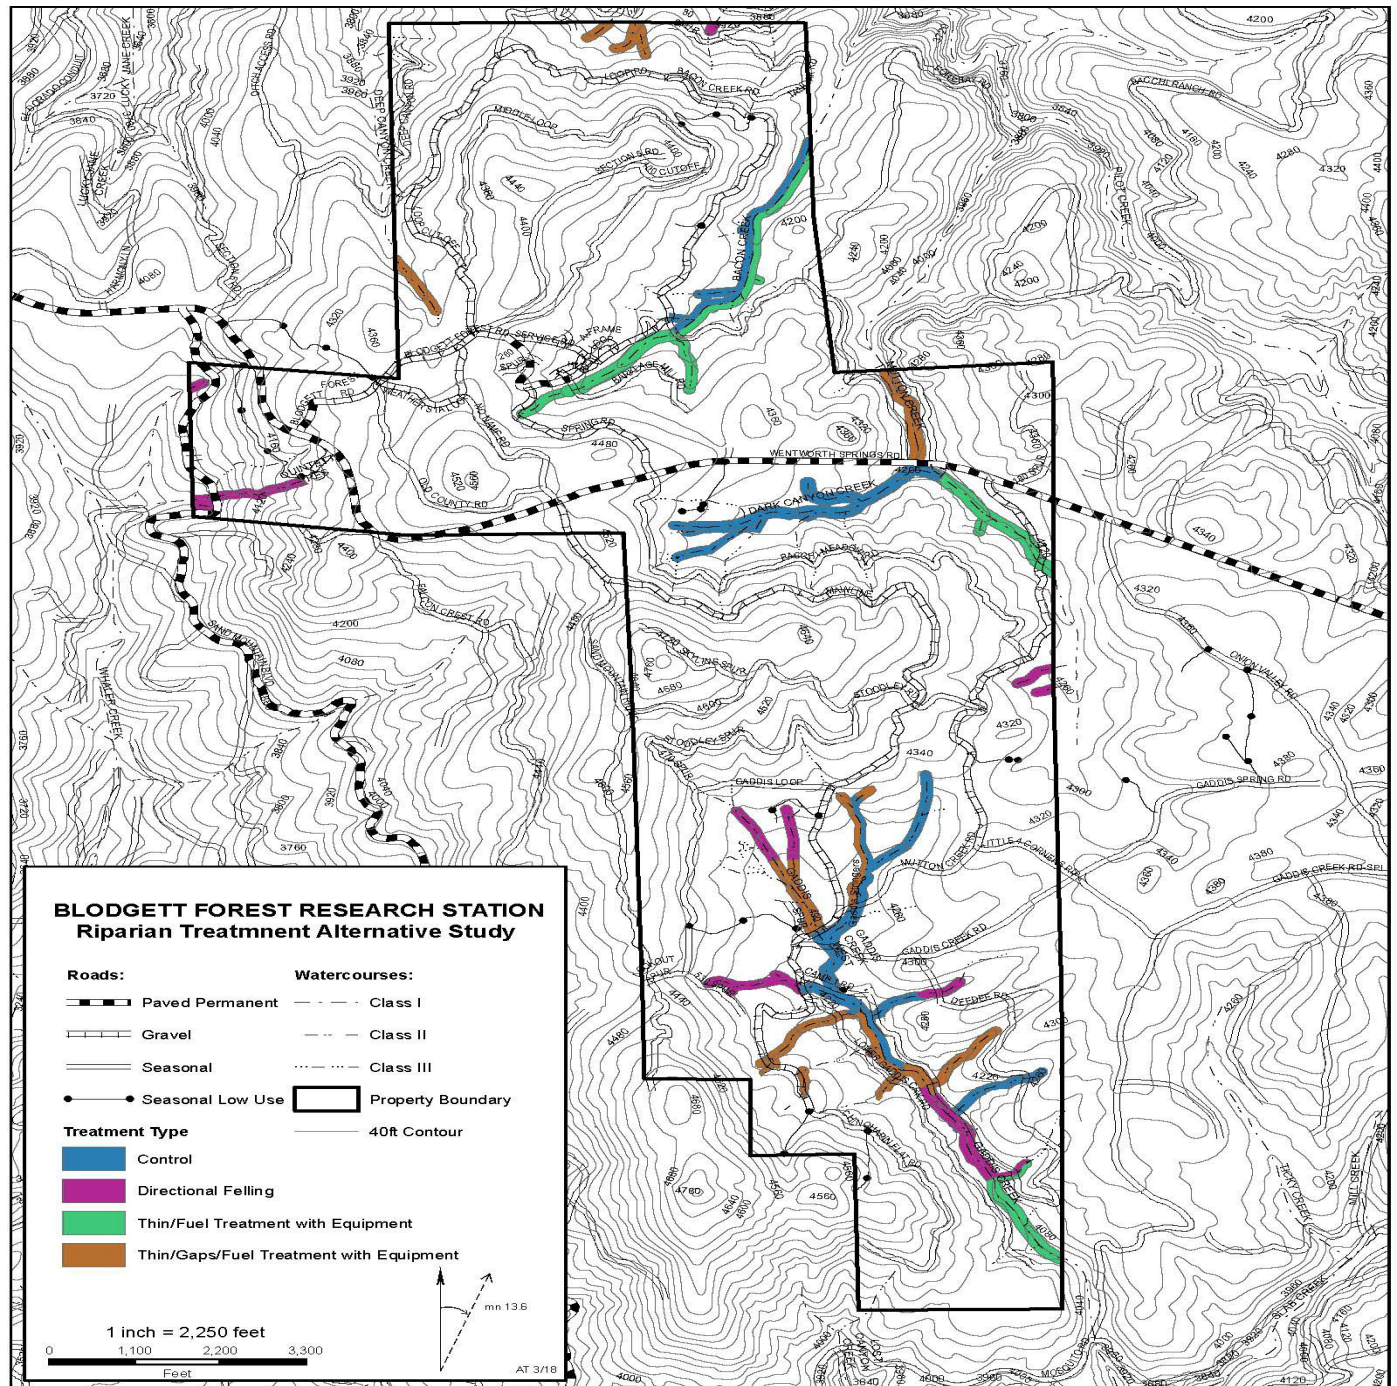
BLODGETT FOREST RESEARCH STATION
Riparian Treatmnent Alternative Study

Roads:
Paved Permanent
Gravel
Seasonal
Seasonal Low Use

Watercourses:
Class I
Class II
Class III
Property Boundary
40ft Contour

Treatment Type
Control
Directional Felling
Thin/Fuel Treatment with Equipment
Thin/Gaps/Fuel Treatment with Equipment

1 inch = 2,250 feet
0 1,100 2,200 3,300
Feet

mn 13.6

AT 3/18

BACON CREEK RD
BACON CREEK
DARK CANYON CREEK
WENTWORTH SPRINGS RD
OLD COUNTY RD
FALCON CREST RD
SAND MOUNTAIN RD
WHALER CREEK
ONION VALLEY RD
GADDIS SPRING RD
GADDIS CREEK RD
GADDIS CREEK
GADDIS LOOP
LITTLE 4 CORNERS RD
STOODLEY SPUR
DEEDEE RD
BACCHI RANCH RD
PILOT CREEK
LUCKY JANE CREEK
SLAB CREEK
NUT CREEK
MOSQUITO RD
DEEP CANYON RD
MIDDLE LOOP
SECTION 8 RD
SPRING RD
A-FRAME
CAMP RD
WUTTON CREEK RD

3720 3840 3880 3920 3960 4040 4080 4160 4200 4240 4280 4300 4320 4340 4360 4380 4400 4440 4480 4520 4560 4600 4680 4760 3760 4000 4120